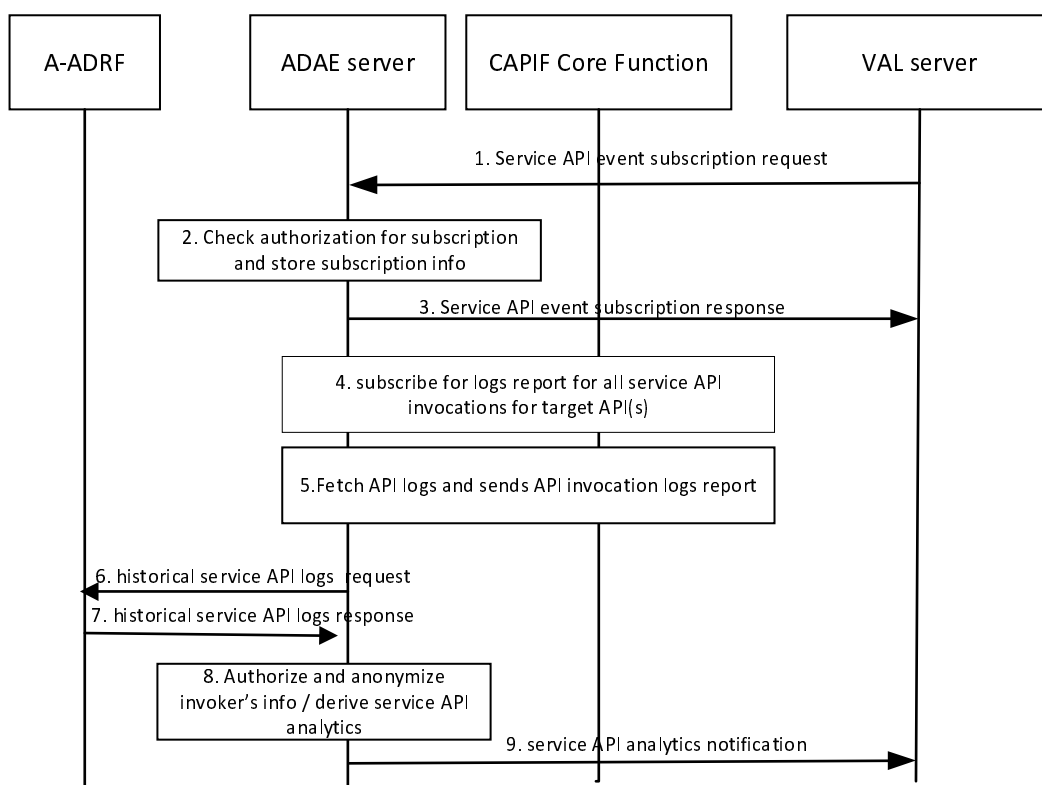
A-ADRF

ADAE server

CAPIF Core Function

VAL server

1. Service API event subscription request

2. Check authorization for subscription and store subscription info

3. Service API event subscription response

4. subscribe for logs report for all service API invocations for target API(s)

5.Fetch API logs and sends API invocation logs report

6. historical service API logs request

7. historical service API logs response

8. Authorize and anonymize invoker's info / derive service API analytics

9. service API analytics notification